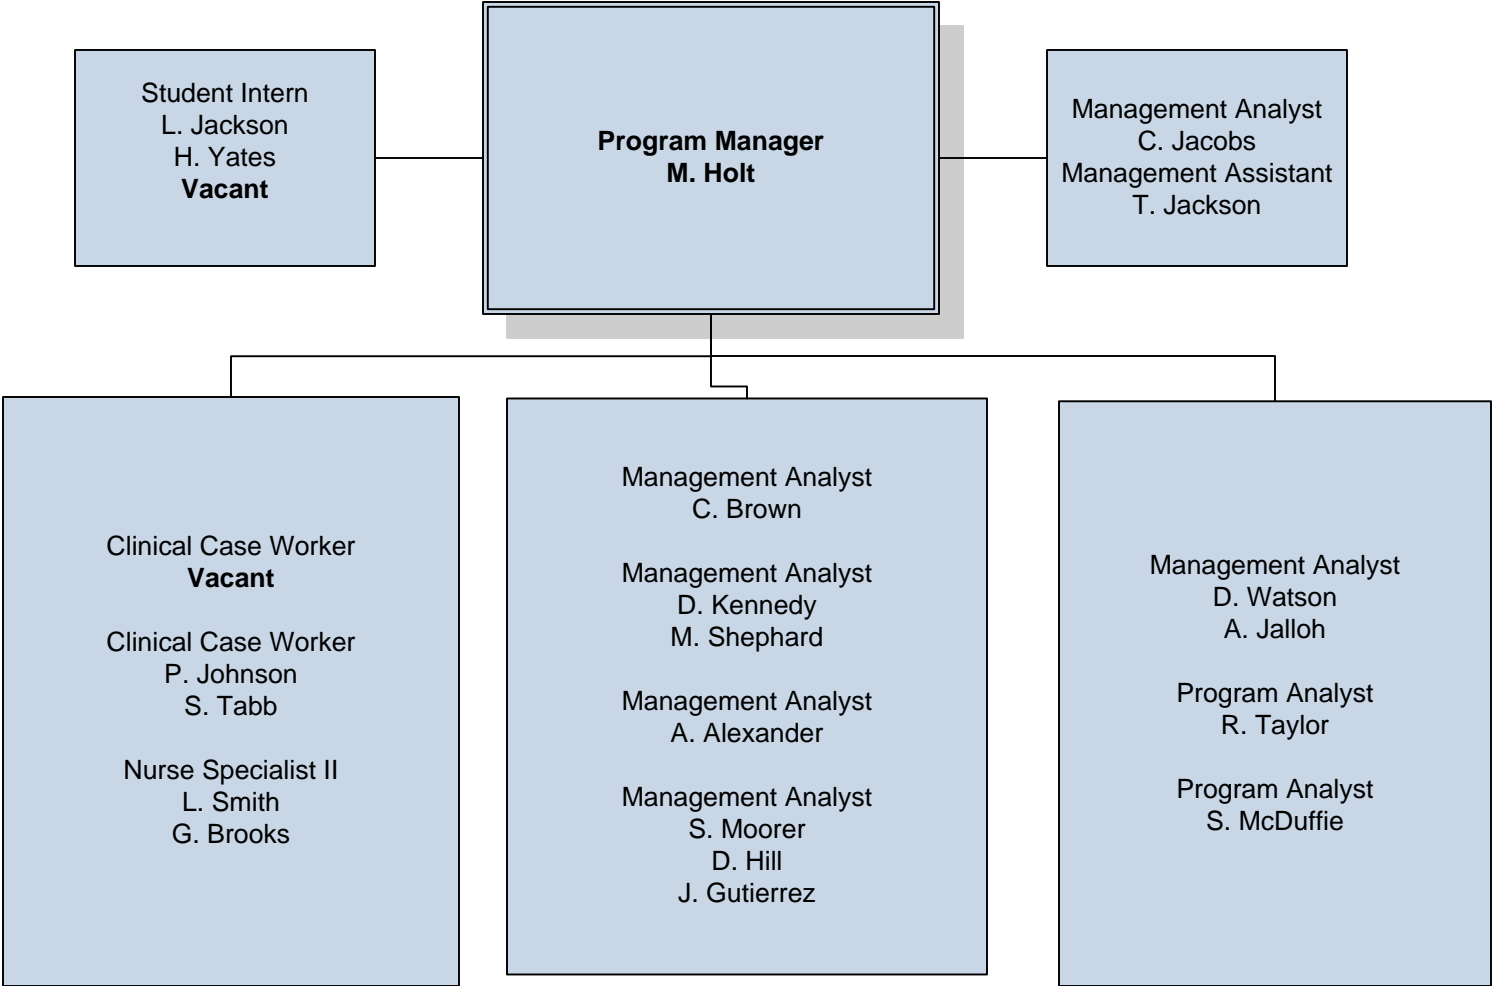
Student Intern
L. Jackson
H. Yates
**Vacant**

**Program Manager**
**M. Holt**

Management Analyst
C. Jacobs
Management Assistant
T. Jackson

Clinical Case Worker
**Vacant**

Clinical Case Worker
P. Johnson
S. Tabb

Nurse Specialist II
L. Smith
G. Brooks

Management Analyst
C. Brown

Management Analyst
D. Kennedy
M. Shephard

Management Analyst
A. Alexander

Management Analyst
S. Moorer
D. Hill
J. Gutierrez

Management Analyst
D. Watson
A. Jalloh

Program Analyst
R. Taylor

Program Analyst
S. McDuffie